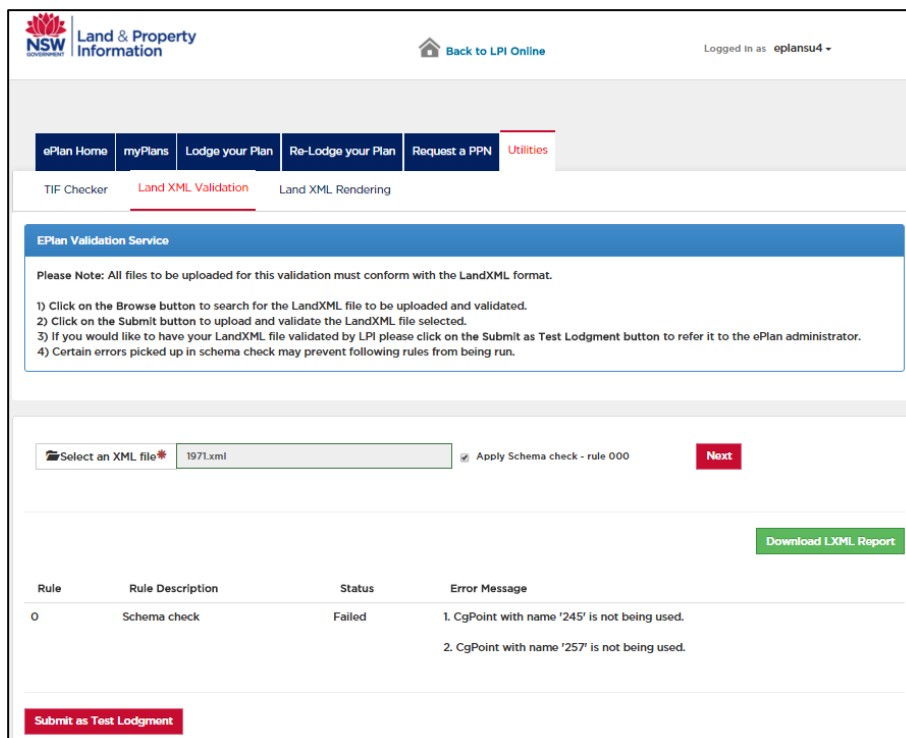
NSW GOVERNMENT Land & Property Information

Back to LPI Online

Logged In as eplansu4

ePlan Home | myPlans | Lodge your Plan | Re-Lodge your Plan | Request a PPN | Utilities

TIF Checker | Land XML Validation | Land XML Rendering

EPlan Validation Service

Please Note: All files to be uploaded for this validation must conform with the LandXML format.

1) Click on the Browse button to search for the LandXML file to be uploaded and validated.
2) Click on the Submit button to upload and validate the LandXML file selected.
3) If you would like to have your LandXML file validated by LPI please click on the Submit as Test Lodgment button to refer it to the ePlan administrator.
4) Certain errors picked up in schema check may prevent following rules from being run.

Select an XML file* 1971.xml

Apply Schema check - rule 000

Next

Download LXML Report

| Rule | Rule Description | Status | Error Message |
|---|---|---|---|
| 0 | Schema check | Failed | 1. CgPoint with name '245' is not being used. 2. CgPoint with name '257' is not being used. |

Submit as Test Lodgment